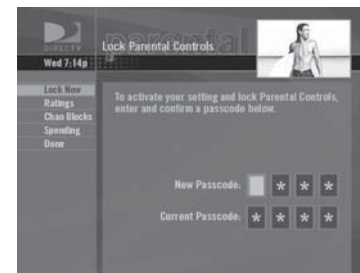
DIRECTV
Wed 7:14p
Lock Parental Controls
parental

Lock Now
Ratings
Chan Blocks
Spending
Done

To activate your setting and lock Parental Controls, enter and confirm a passcode below.

New Passcode: * * *

Current Passcode: * * * *